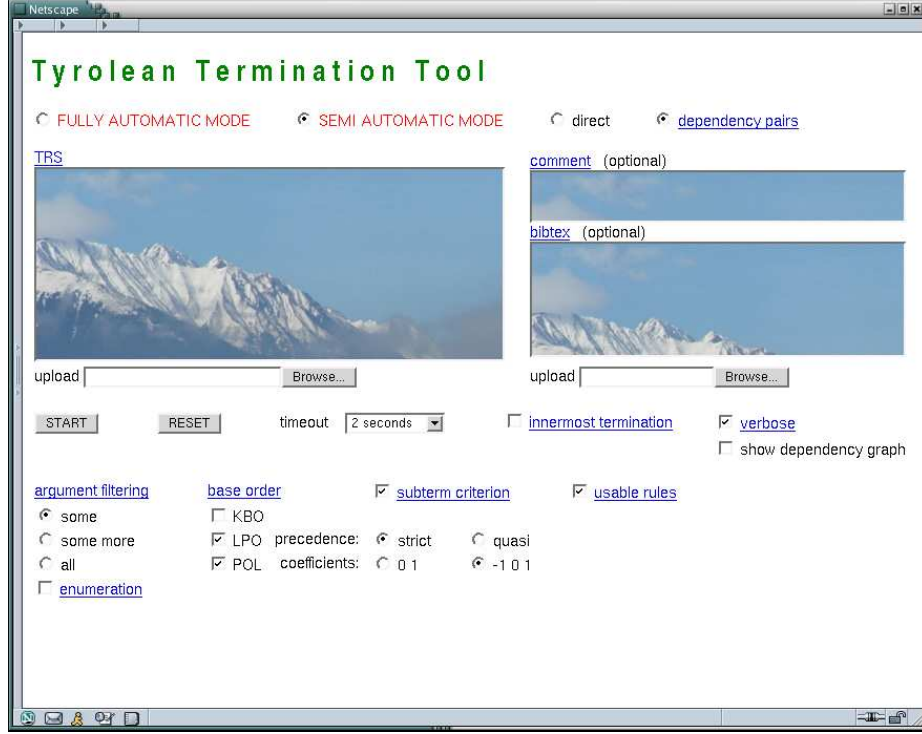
Netscape

Tyrolean Termination Tool

FULLY AUTOMATIC MODE SEMI AUTOMATIC MODE direct dependency pairs

TRS

comment (optional)

bibtex (optional)

upload Browse...

upload Browse...

START RESET timeout 2 seconds innermost termination verbose

show dependency graph

argument filtering
some
some more
all
enumeration

base order
KBO
LPO precedence: strict quasi
POL coefficients: 0 1 -1 0 1

subterm criterion

usable rules